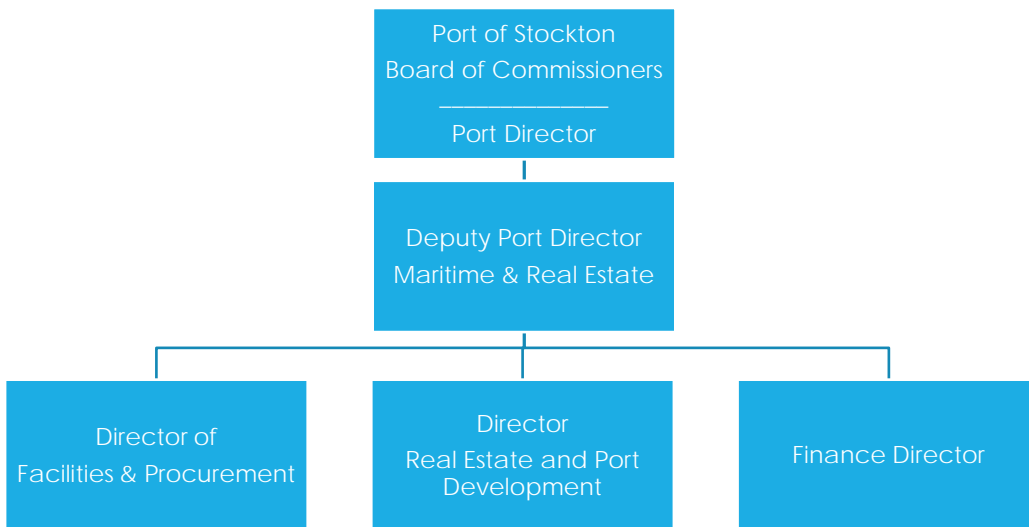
Port of Stockton
Board of Commissioners
______________
Port Director

Deputy Port Director
Maritime & Real Estate

Director of
Facilities & Procurement

Director
Real Estate and Port Development

Finance Director